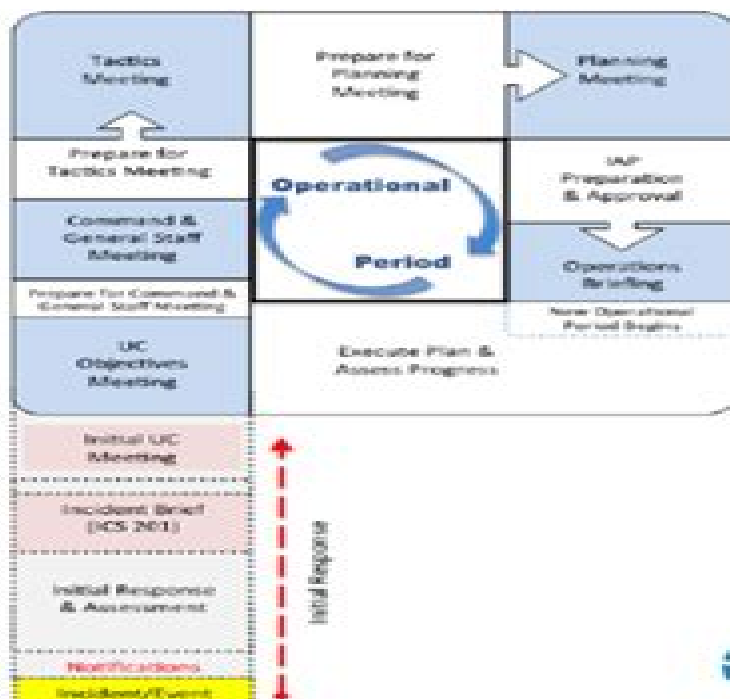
Tactics Meeting

Prepare for Planning Meeting

Planning Meeting

Prepare for Tactics Meeting

Operational Period

IAP Preparation & Approval

Command & General Staff Meeting

Operations Briefing

Prepare for Command & General Staff Meeting

New Operational Period Begins

UC Objectives Meeting

Execute Plan & Assess Progress

Initial UC Meeting

Incident Brief (ICS 201)

Initial Response & Assessment

Initial Response

Notifications

Incident/Event